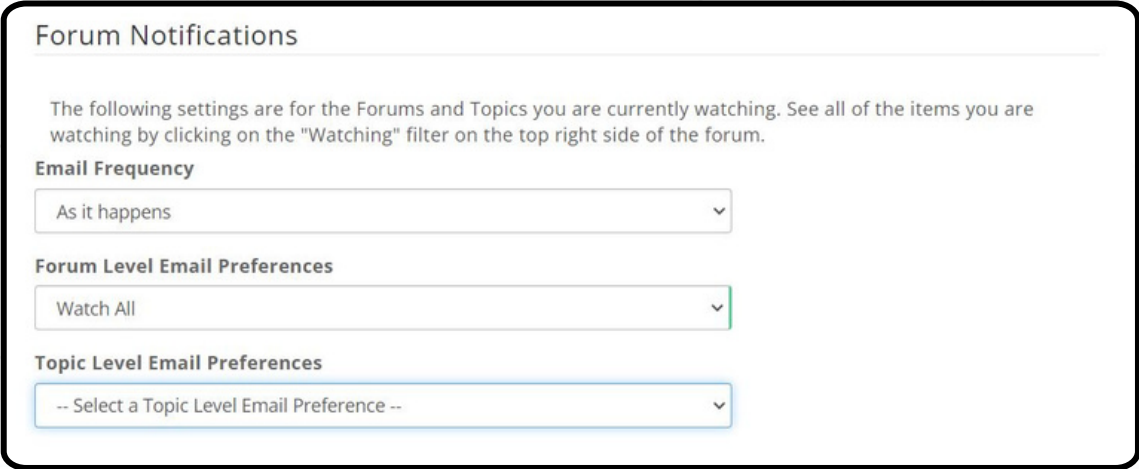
Forum Notifications

The following settings are for the Forums and Topics you are currently watching. See all of the items you are watching by clicking on the "Watching" filter on the top right side of the forum.

Email Frequency

As it happens

Forum Level Email Preferences

Watch All

Topic Level Email Preferences

-- Select a Topic Level Email Preference --